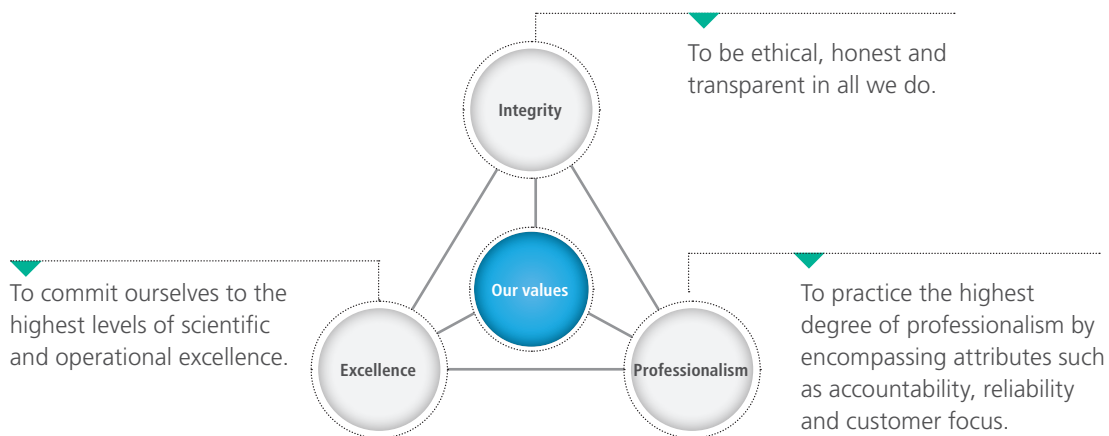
Integrity

To be ethical, honest and transparent in all we do.

Our values

To commit ourselves to the highest levels of scientific and operational excellence.

Excellence

Professionalism

To practice the highest degree of professionalism by encompassing attributes such as accountability, reliability and customer focus.